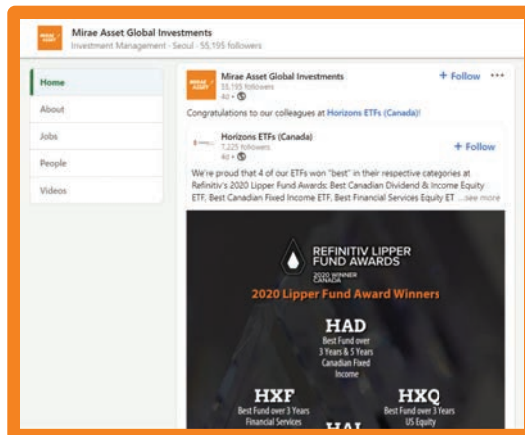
MIRAE ASSET

Mirae Asset Global Investments
Investment Management · Seoul · 55,195 followers

Home
About
Jobs
People
Videos

MIRAE ASSET

Mirae Asset Global Investments
55,195 followers
4d •

+ Follow •••

Congratulations to our colleagues at Horizons ETFs (Canada)!

Horizons ETFs (Canada)
7,225 followers
4d •

+ Follow

We're proud that 4 of our ETFs won "best" in their respective categories at Refinitiv's 2020 Lipper Fund Awards: Best Canadian Dividend & Income Equity ETF, Best Canadian Fixed Income ETF, Best Financial Services Equity ET ...see more

REFINITIV LIPPER FUND AWARDS
2020 WINNER CANADA

2020 Lipper Fund Award Winners

HAD
Best Fund over 3 Years & 5 Years Canadian Fixed Income

HXF
Best Fund over 3 Years Financial Services

HXQ
Best Fund over 3 Years US Equity

HAL
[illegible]